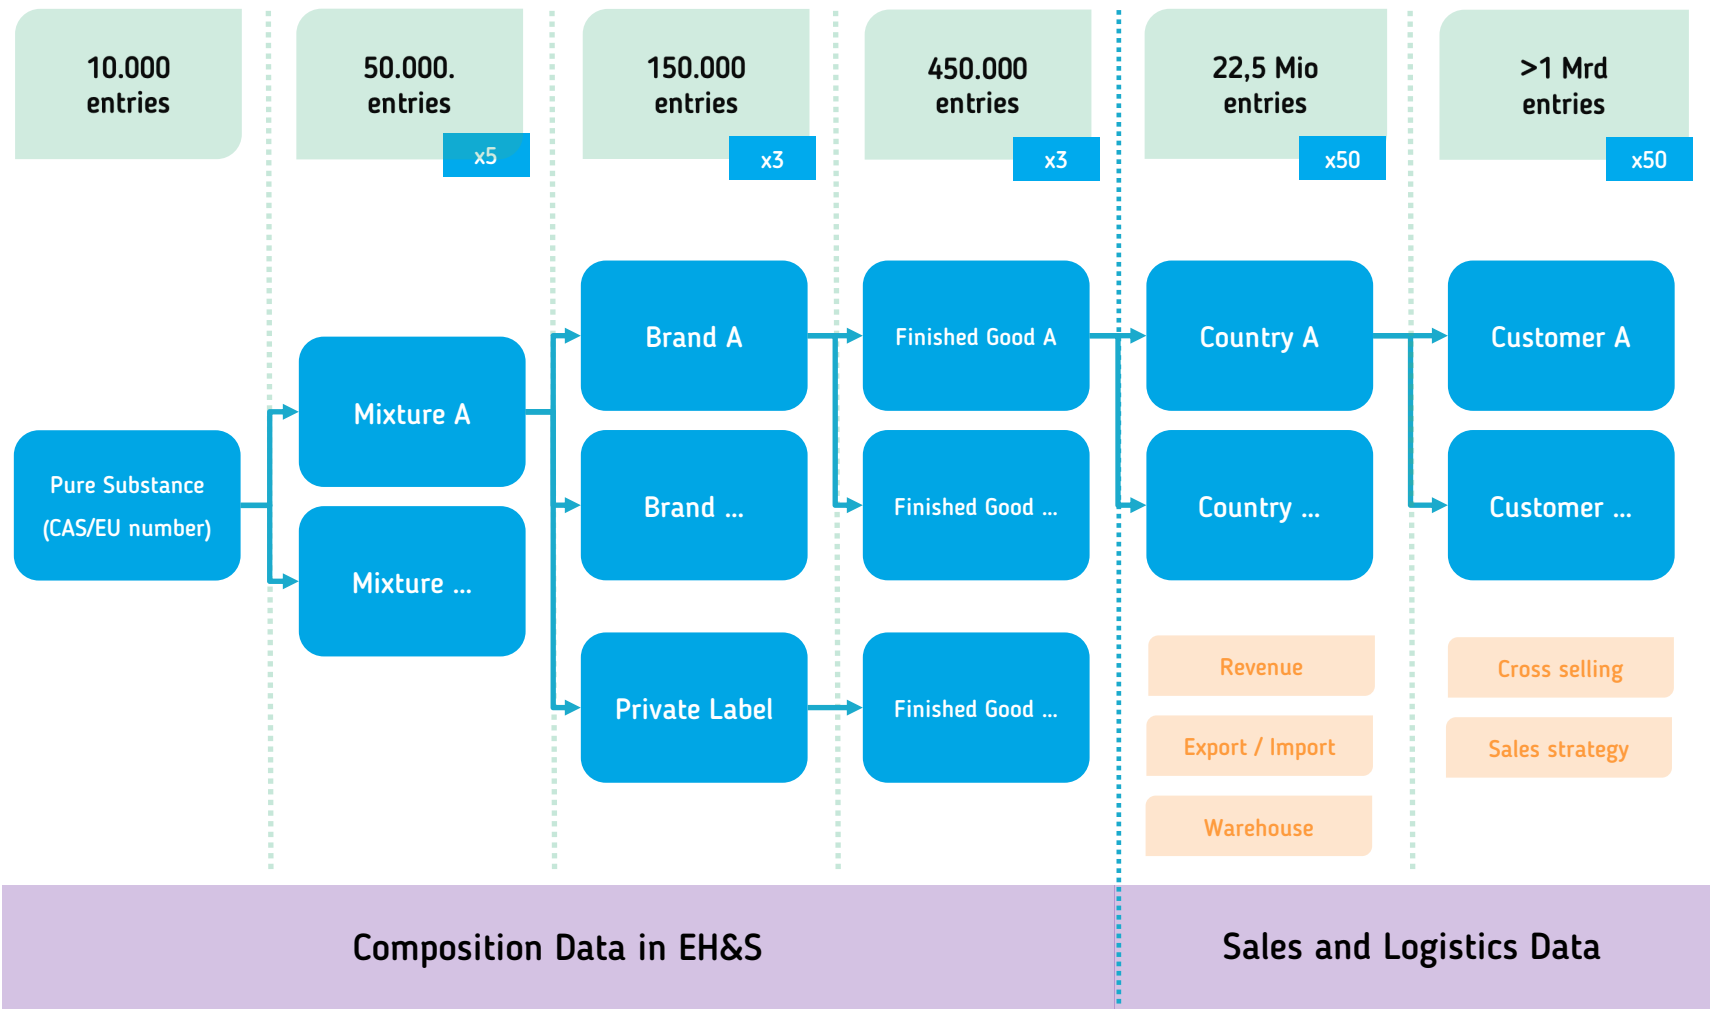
10.000 entries

50.000. entries

x5

150.000 entries

x3

450.000 entries

x3

22,5 Mio entries

x50

>1 Mrd entries

x50

Pure Substance (CAS/EU number)

Mixture A

Mixture ...

Brand A

Brand ...

Private Label

Finished Good A

Finished Good ...

Finished Good ...

Country A

Country ...

Customer A

Customer ...

Revenue

Export / Import

Warehouse

Cross selling

Sales strategy

Composition Data in EH&S

Sales and Logistics Data